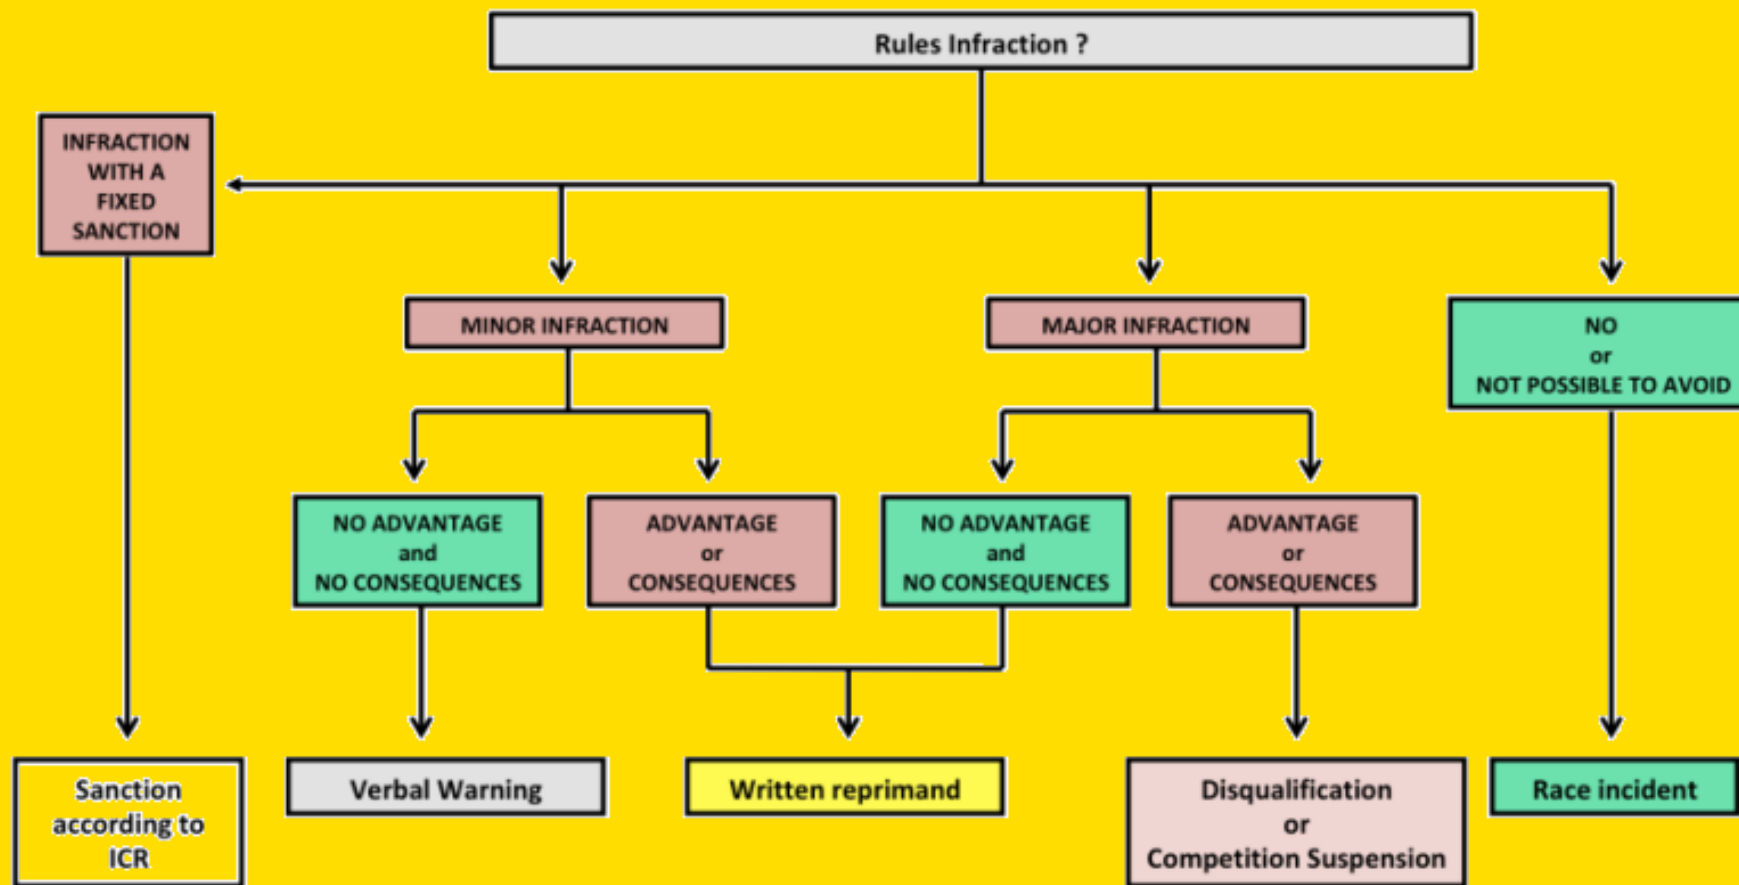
Rules Infraction ?

INFRACTION WITH A FIXED SANCTION

MINOR INFRACTION

MAJOR INFRACTION

NO or NOT POSSIBLE TO AVOID

NO ADVANTAGE and NO CONSEQUENCES

ADVANTAGE or CONSEQUENCES

NO ADVANTAGE and NO CONSEQUENCES

ADVANTAGE or CONSEQUENCES

Sanction according to ICR

Verbal Warning

Written reprimand

Disqualification or Competition Suspension

Race incident